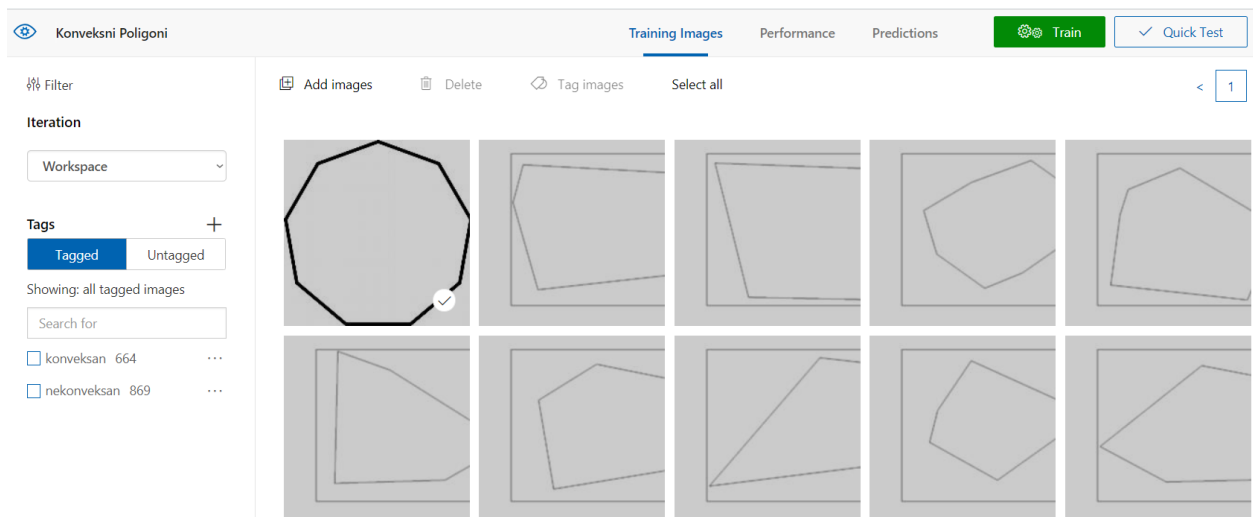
Konveksni Poligoni

Training Images Performance Predictions Train Quick Test

Filter

Iteration

Workspace

Tags +

Tagged Untagged

Showing: all tagged images

Search for

konveksan 664 ···

nekonveksan 869 ···

Add images Delete Tag images Select all

< 1